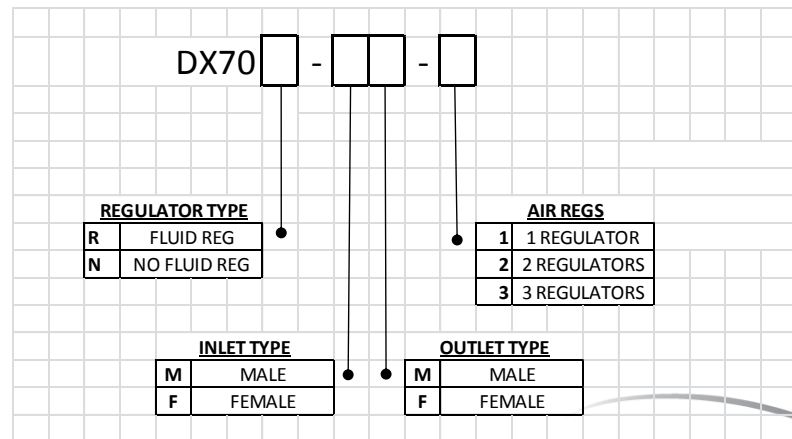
DX70 [ ] - [ ][ ] - [ ]

REGULATOR TYPE

| R | FLUID REG |
|---|---|
| N | NO FLUID REG |

AIR REGS

| 1 | 1 REGULATOR |
|---|---|
| 2 | 2 REGULATORS |
| 3 | 3 REGULATORS |

INLET TYPE

| M | MALE |
|---|---|
| F | FEMALE |

OUTLET TYPE

| M | MALE |
|---|---|
| F | FEMALE |